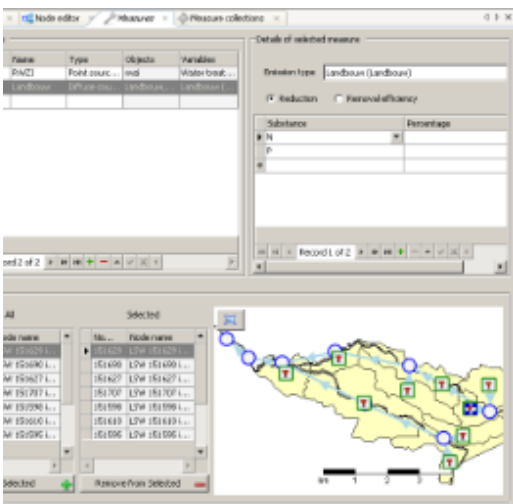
Node editor | Measures | Measure collections

| Name | Type | Objects | Variables |
|---|---|---|---|
| RWZI | Point sourc... | rwzi | Water treat... |
| Landbouw | Diffuse sou... | Landbouw... | Landbouw... |

cord 2 of 2

Details of selected measure

Emission type Landbouw (Landbouw)

Reduction   Removal efficiency

| Substance | Percentage |
|---|---|
| N | |
| P | |
| | |

Record 1 of 2

All

Selected

| Node name |
|---|
| W 151629 i... |
| W 151698 i... |
| W 151627 i... |
| W 151707 i... |
| W 151598 i... |
| W 151610 i... |
| W 151595 i... |

| No... | Node name |
|---|---|
| 151629 | L2W 151629 i... |
| 151698 | L2W 151698 i... |
| 151627 | L2W 151627 i... |
| 151707 | L2W 151707 i... |
| 151598 | L2W 151598 i... |
| 151610 | L2W 151610 i... |
| 151595 | L2W 151595 i... |

Selected

Remove from Selected

km 1 2 3